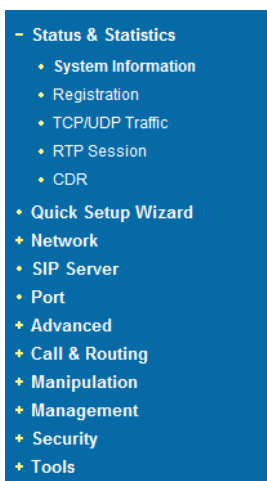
− Status & Statistics
• System Information
• Registration
• TCP/UDP Traffic
• RTP Session
• CDR
• Quick Setup Wizard
+ Network
• SIP Server
• Port
+ Advanced
+ Call & Routing
+ Manipulation
+ Management
+ Security
+ Tools